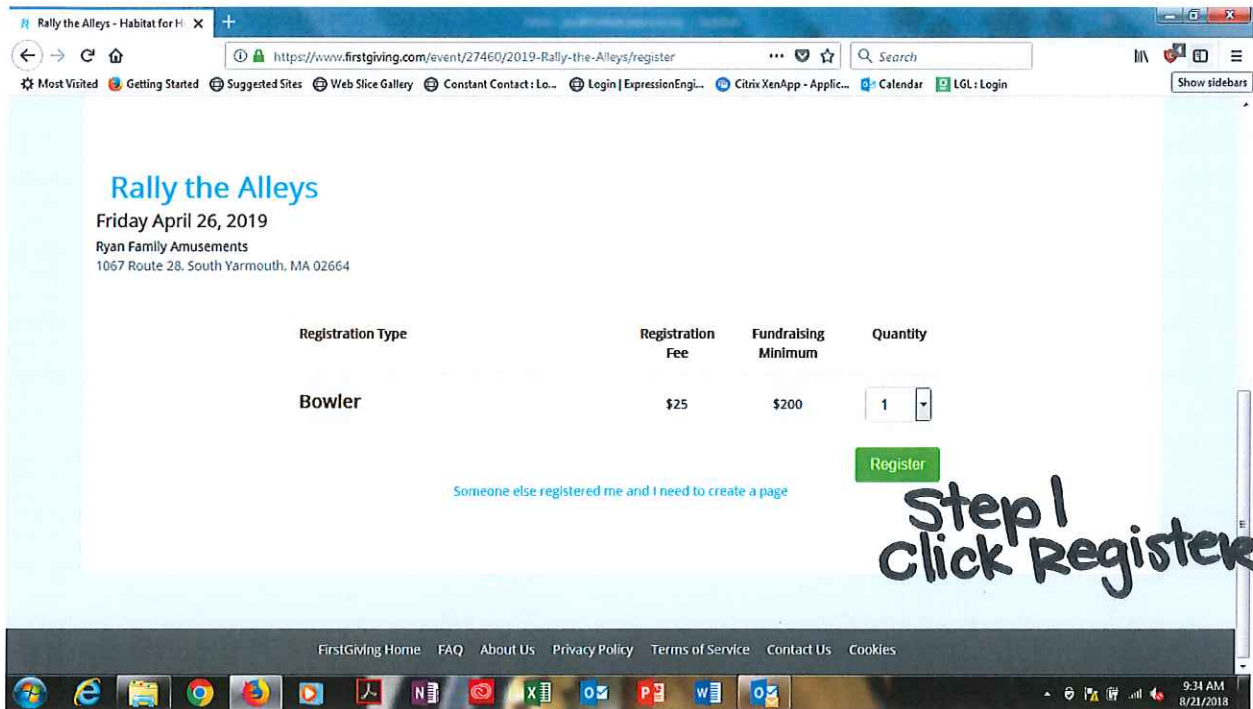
Rally the Alleys - Habitat for H ×

https://www.firstgiving.com/event/27460/2019-Rally-the-Alleys/register

Search

Most Visited Getting Started Suggested Sites Web Slice Gallery Constant Contact : Lo... Login | ExpressionEngi... Citrix XenApp - Applic... Calendar LGL : Login

Show sidebars

Rally the Alleys
Friday April 26, 2019
Ryan Family Amusements
1067 Route 28, South Yarmouth, MA 02664

| Registration Type | Registration Fee | Fundraising Minimum | Quantity |
|---|---|---|---|
| Bowler | $25 | $200 | 1 |

Register

Someone else registered me and I need to create a page

Step 1
Click Register

FirstGiving Home FAQ About Us Privacy Policy Terms of Service Contact Us Cookies

9:34 AM
8/21/2018